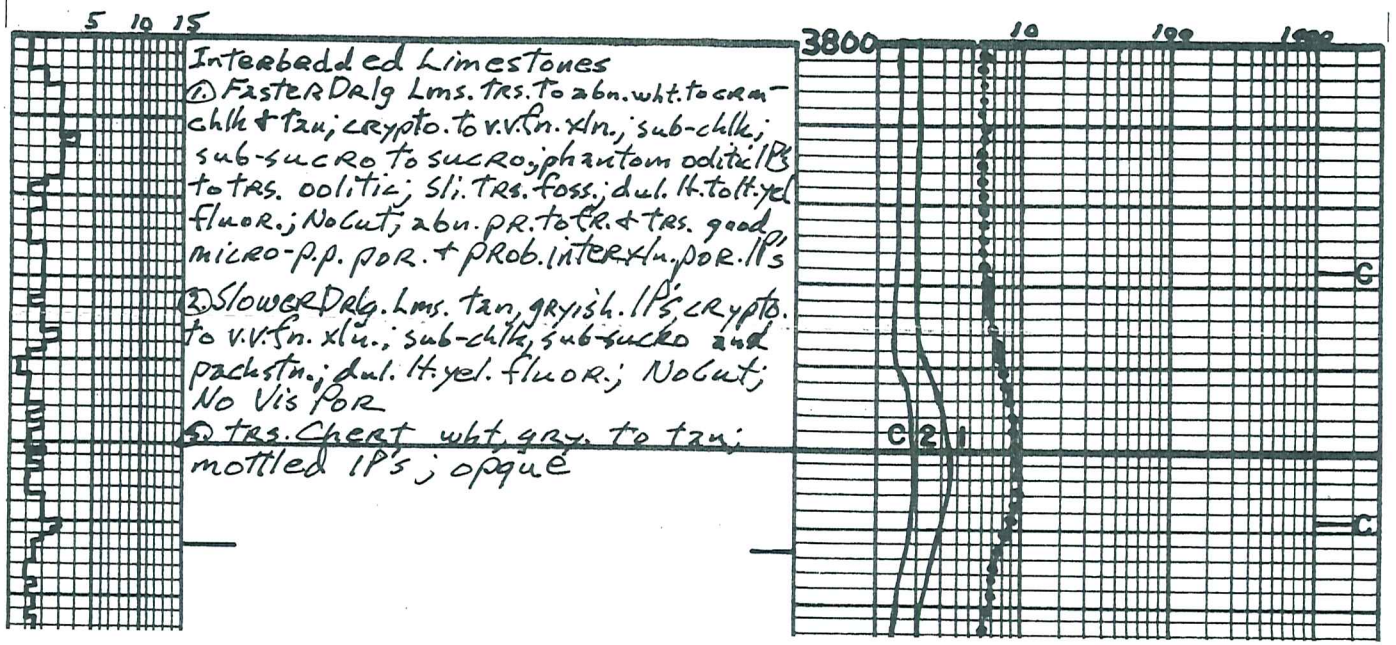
5 10 15

Interbedded Limestones
① FasterDrlg Lms. trs. to abn. wht. to crm-chlk & tan; crypto. to v.v.fn. xln.; sub-chlk; sub-sucro to sucro; phantom oolitic lP's to trs. oolitic; sli. trs. foss.; dul. lt. to lt. yel fluor.; No Cut; abn. pr. to fr. & trs. good micro-p.p. por. + prob. interxln. por. lP's

② SlowerDrlg. Lms. tan, grayish. lP's; crypto. to v.v.fn. xln.; sub-chlk, sub-sucro and packstn.; dul. lt. yel. fluor.; No Cut; No Vis Por

③ trs. Chert wht, gry. to tan; mottled lP's; opque

3800

10 100 1000

C

C

C 2 1